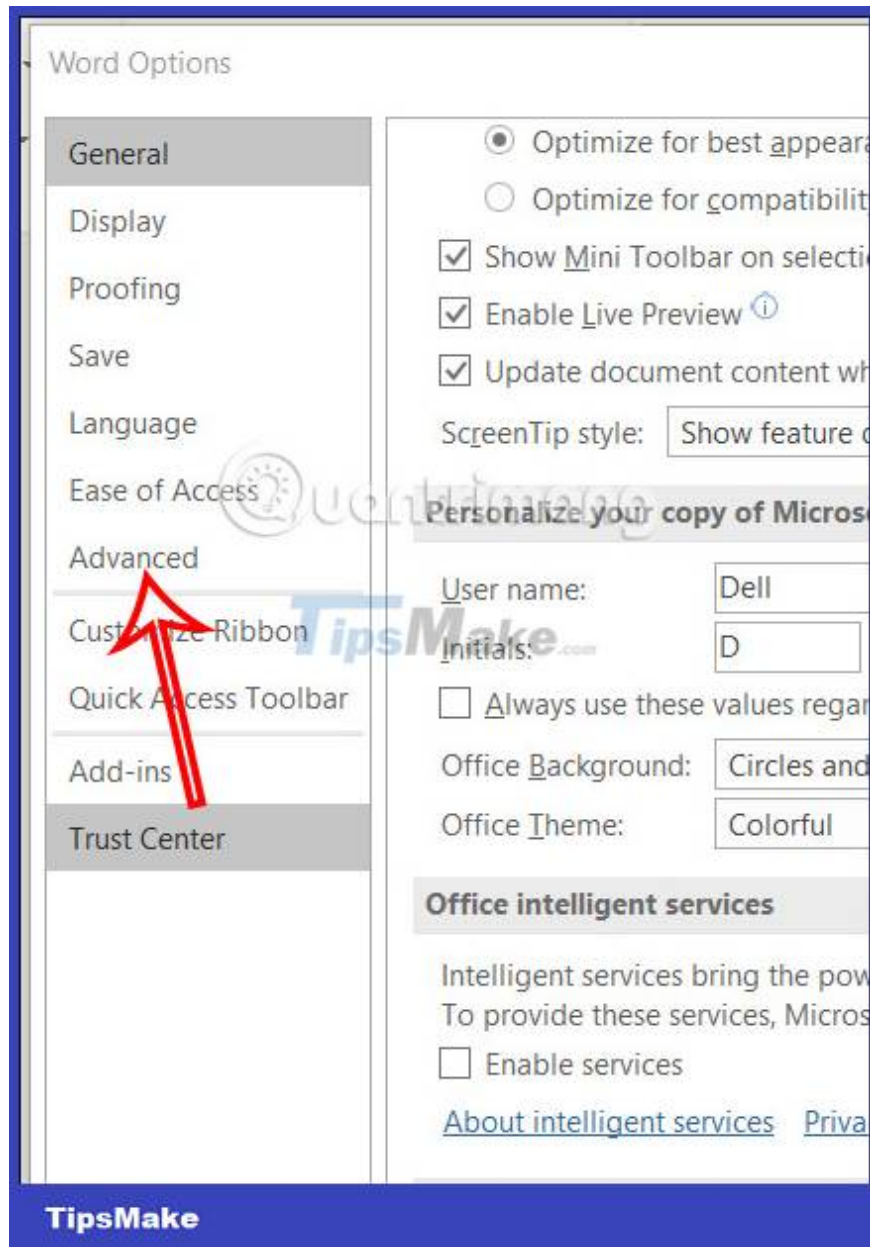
Word Options

General
Display
Proofing
Save
Language
Ease of Access
Advanced
Customize Ribbon
Quick Access Toolbar
Add-ins
Trust Center

Optimize for best appeara
Optimize for compatibilit
Show Mini Toolbar on selecti
Enable Live Preview
Update document content wh
ScreenTip style: Show feature

Personalize your copy of Micros

User name: Dell
Initials: D
Always use these values regar
Office Background: Circles and
Office Theme: Colorful

Office intelligent services

Intelligent services bring the pow
To provide these services, Micros
Enable services
About intelligent services Priva

Quantrimang
TipsMake.com

TipsMake